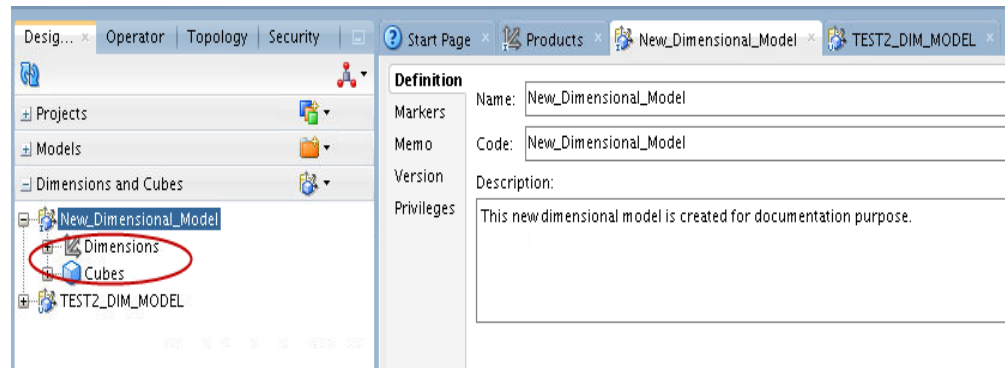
Desig... × Operator Topology Security

Projects
Models
Dimensions and Cubes
New_Dimensional_Model
Dimensions
Cubes
TEST2_DIM_MODEL

Start Page × Products × New_Dimensional_Model × TEST2_DIM_MODEL

Definition
Markers
Memo
Version
Privileges

Name: New_Dimensional_Model
Code: New_Dimensional_Model
Description:
This new dimensional model is created for documentation purpose.